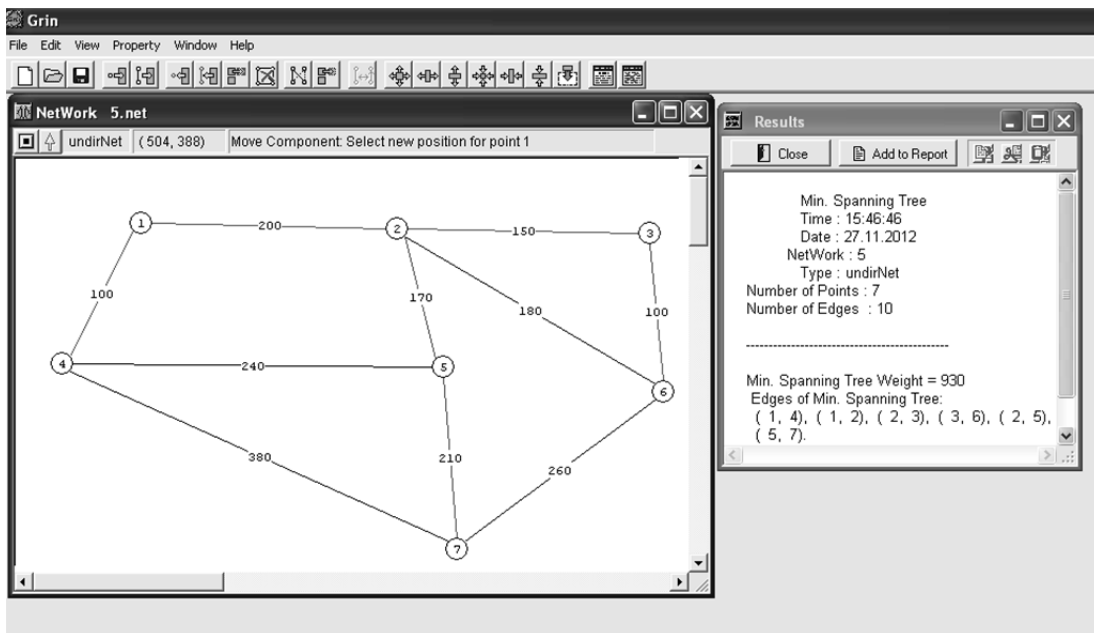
Grin

File Edit View Property Window Help

NetWork 5.net

undirNet (504, 388) Move Component: Select new position for point 1

1
2
3
4
5
6
7
200
150
100
170
180
100
240
380
210
260

Results

Close Add to Report

Min. Spanning Tree
Time : 15:46:46
Date : 27.11.2012
NetWork : 5
Type : undirNet
Number of Points : 7
Number of Edges : 10

------------------------------------------------

Min. Spanning Tree Weight = 930
Edges of Min. Spanning Tree:
( 1, 4), ( 1, 2), ( 2, 3), ( 3, 6), ( 2, 5),
( 5, 7).